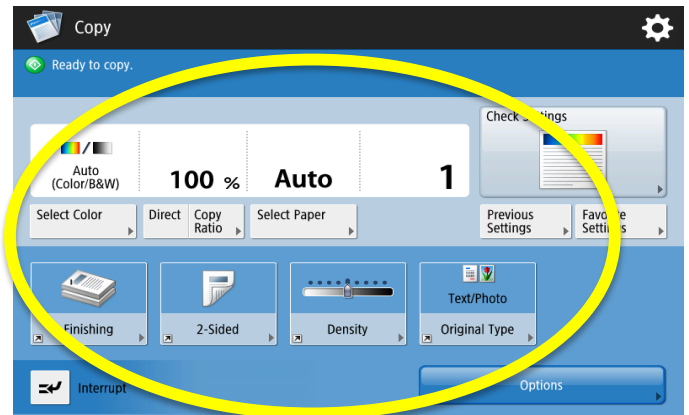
Copy

Ready to copy.

Check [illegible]ttings

Auto (Color/B&W)

100 %

Auto

1

Select Color

Direct

Copy Ratio

Select Paper

Previous Settings

Favo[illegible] Setti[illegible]

Finishing

2-Sided

Density

Text/Photo

Original Type

Interrupt

Options